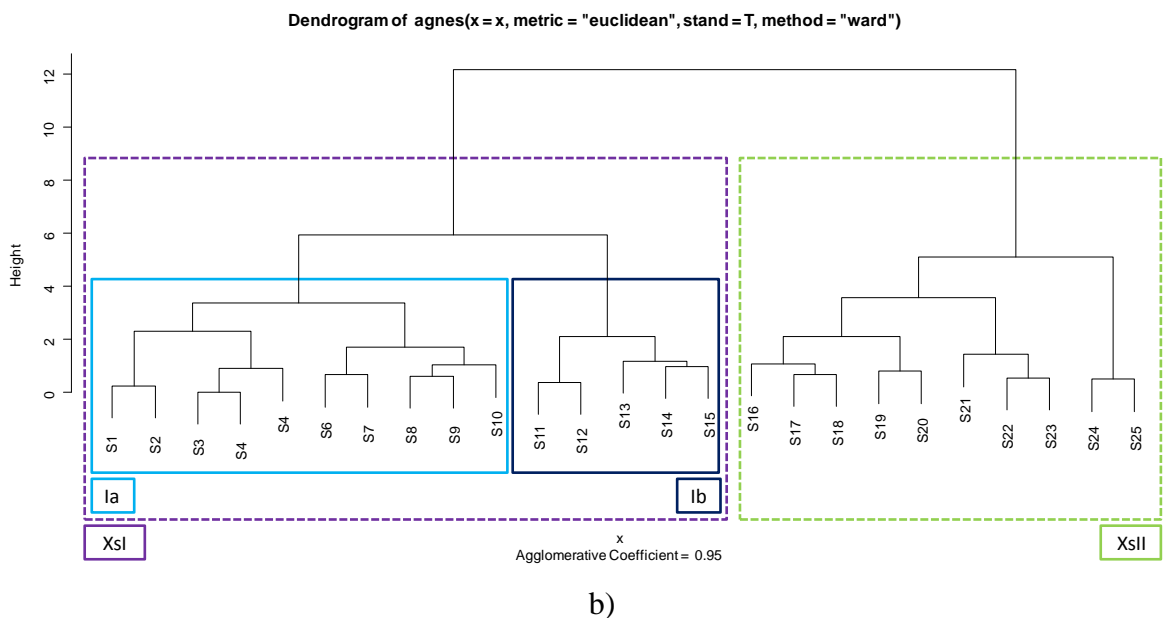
Dendrogram of agnes(x = x, metric = "euclidean", stand = T, method = "ward")

Height

12
10
8
6
4
2
0

S1 S2 S3 S4 S4 S6 S7 S8 S9 S10 S11 S12 S13 S14 S15 S16 S17 S18 S19 S20 S21 S22 S23 S24 S25

Ia

Ib

XsI

x
Agglomerative Coefficient = 0.95

XsII

b)